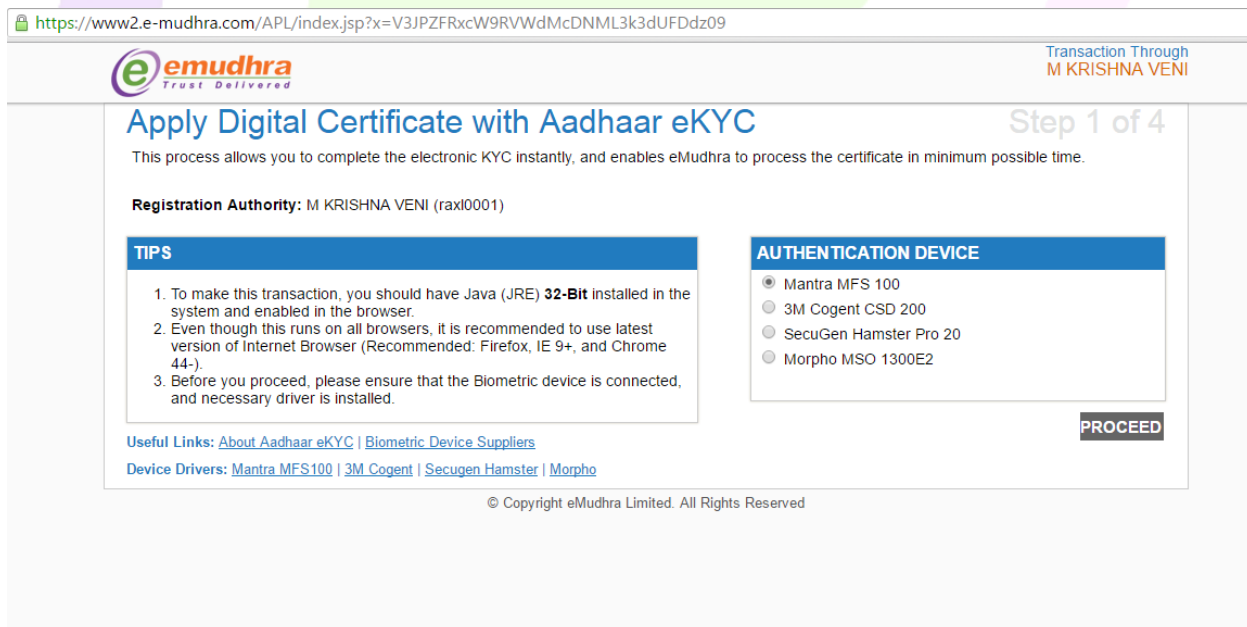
https://www2.e-mudhra.com/APL/index.jsp?x=V3JPZFRxcW9RVWdMcDNML3k3dUFDdz09

emudhra
Trust Delivered

Transaction Through
M KRISHNA VENI

Apply Digital Certificate with Aadhaar eKYC

Step 1 of 4

This process allows you to complete the electronic KYC instantly, and enables eMudhra to process the certificate in minimum possible time.

Registration Authority: M KRISHNA VENI (raxl0001)

TIPS

1. To make this transaction, you should have Java (JRE) 32-Bit installed in the system and enabled in the browser.
2. Even though this runs on all browsers, it is recommended to use latest version of Internet Browser (Recommended: Firefox, IE 9+, and Chrome 44-).
3. Before you proceed, please ensure that the Biometric device is connected, and necessary driver is installed.

AUTHENTICATION DEVICE

Mantra MFS 100
3M Cogent CSD 200
SecuGen Hamster Pro 20
Morpho MSO 1300E2

PROCEED

Useful Links: About Aadhaar eKYC | Biometric Device Suppliers

Device Drivers: Mantra MFS100 | 3M Cogent | Secugen Hamster | Morpho

© Copyright eMudhra Limited. All Rights Reserved